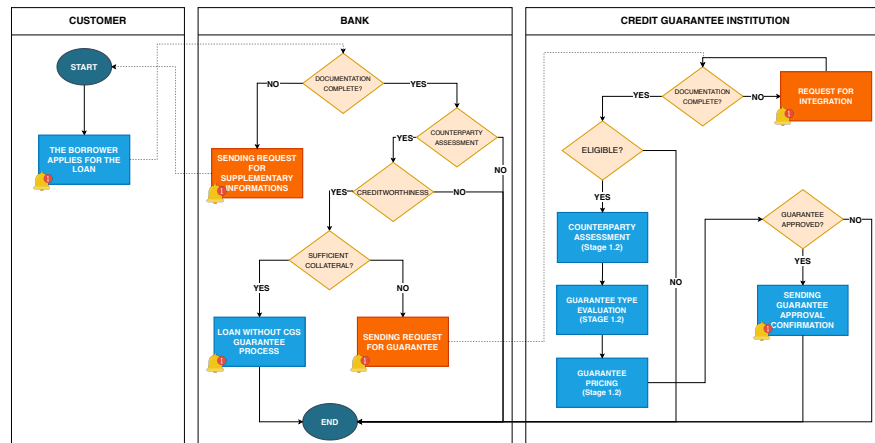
CUSTOMER

BANK

CREDIT GUARANTEE INSTITUTION

START

THE BORROWER APPLIES FOR THE LOAN

DOCUMENTATION COMPLETE?

NO

YES

SENDING REQUEST FOR SUPPLEMENTARY INFORMATIONS

COUNTERPARTY ASSESSMENT

YES

NO

CREDITWORTHINESS

YES

NO

SUFFICIENT COLLATERAL?

YES

NO

LOAN WITHOUT CGS GUARANTEE PROCESS

SENDING REQUEST FOR GUARANTEE

END

DOCUMENTATION COMPLETE?

YES

NO

REQUEST FOR INTEGRATION

ELIGIBLE?

YES

NO

COUNTERPARTY ASSESSMENT (Stage 1.2)

GUARANTEE TYPE EVALUATION (STAGE 1.2)

GUARANTEE PRICING (Stage 1.2)

GUARANTEE APPROVED?

NO

YES

SENDING GUARANTEE APPROVAL CONFIRMATION